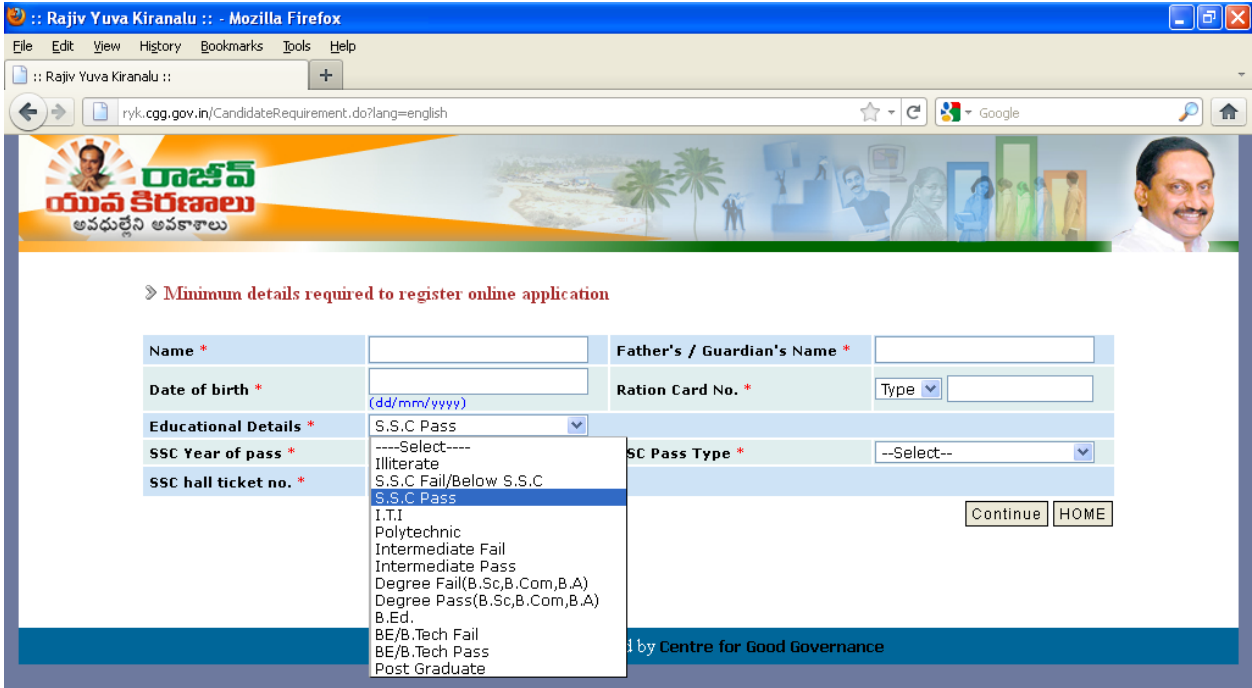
:: Rajiv Yuva Kiranalu :: - Mozilla Firefox

File Edit View History Bookmarks Tools Help

:: Rajiv Yuva Kiranalu ::

ryk.cgg.gov.in/CandidateRequirement.do?lang=english

Google

రాజీవ్ యువ కిరణాలు
అవధుల్లేని అవకాశాలు

Minimum details required to register online application

| Name * | | Father's / Guardian's Name * | |
|---|---|---|---|
| Date of birth * | (dd/mm/yyyy) | Ration Card No. * | Type |
| Educational Details * | S.S.C Pass | | |
| SSC Year of pass * | | SC Pass Type * | --Select-- |
| SSC hall ticket no. * | | | |

----Select----
Illiterate
S.S.C Fail/Below S.S.C
S.S.C Pass
I.T.I
Polytechnic
Intermediate Fail
Intermediate Pass
Degree Fail(B.Sc,B.Com,B.A)
Degree Pass(B.Sc,B.Com,B.A)
B.Ed.
BE/B.Tech Fail
BE/B.Tech Pass
Post Graduate

Continue HOME

d by Centre for Good Governance